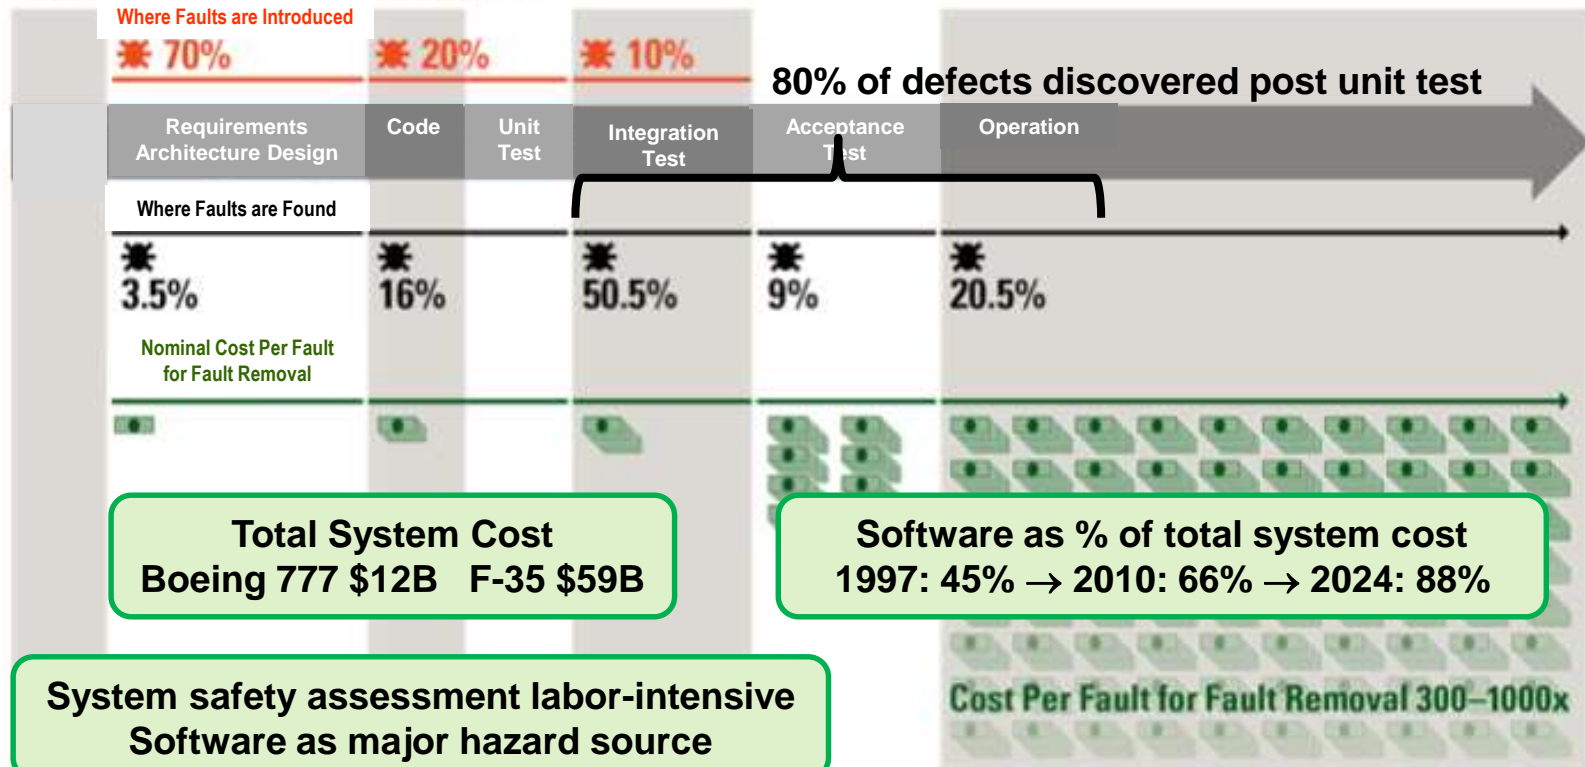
Where Faults are Introduced

70%

20%

10%

80% of defects discovered post unit test

Requirements Architecture Design

Code

Unit Test

Integration Test

Acceptance Test

Operation

Where Faults are Found

3.5%

16%

50.5%

9%

20.5%

Nominal Cost Per Fault for Fault Removal

Total System Cost
Boeing 777 $12B F-35 $59B

Software as % of total system cost
1997: 45% → 2010: 66% → 2024: 88%

System safety assessment labor-intensive
Software as major hazard source

Cost Per Fault for Fault Removal 300–1000x